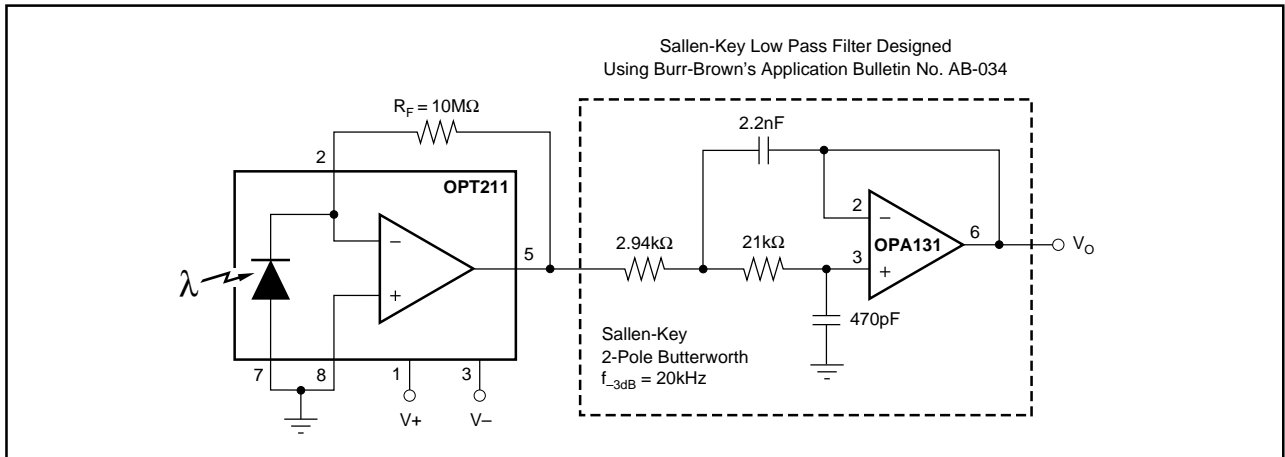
Sallen-Key Low Pass Filter Designed
Using Burr-Brown's Application Bulletin No. AB-034

$R_F = 10M\Omega$

2.2nF

2

OPT211

$\lambda$

–

+

5

2.94kΩ

21kΩ

2

–

3

+

OPA131

6

$V_O$

470pF

Sallen-Key
2-Pole Butterworth
$f_{-3dB} = 20kHz$

7

8

1

3

V+

V–